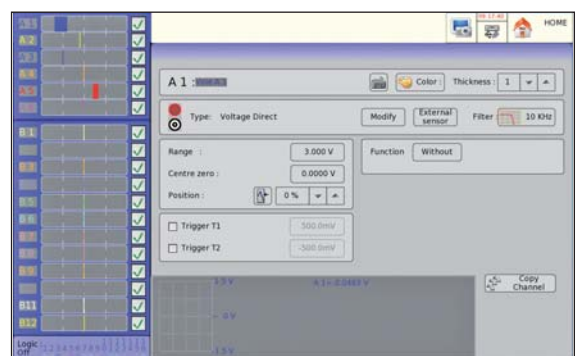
A 1
A 2
B 1
B11
B12
Logic Off

HOME

A 1 :
Color :
Thickness : 1

Type: Voltage Direct
Modify
External sensor
Filter
10 KHz

Range :
3.000 V
Centre zero :
0.0000 V
Position :
0 %

Function
Without

Trigger T1
500.0mV
Trigger T2
-500.0mV

Copy Channel

1.5 V
0 V
-1.5 V